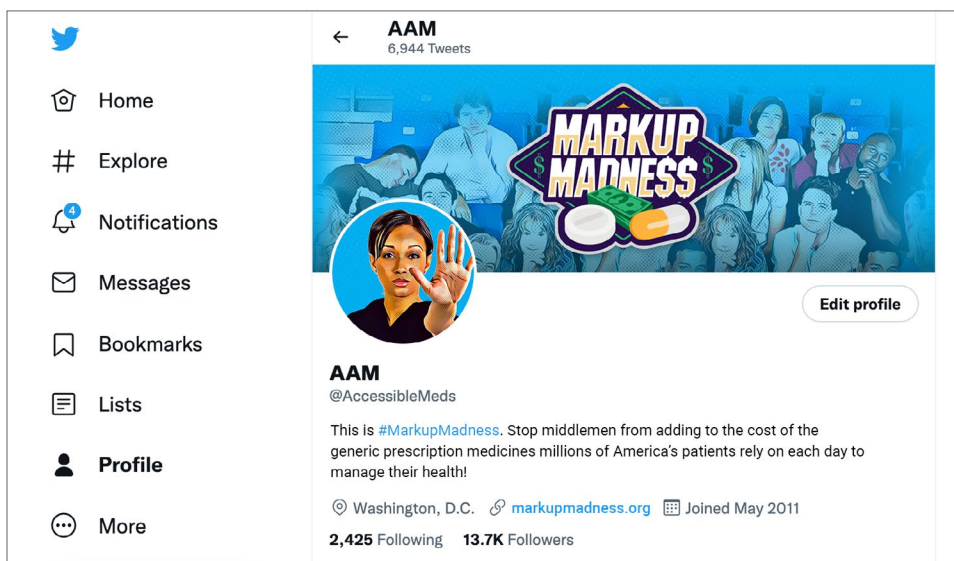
Home

Explore

4

Notifications

Messages

Bookmarks

Lists

Profile

More

AAM
6,944 Tweets

MARKUP MADNESS

Edit profile

AAM
@AccessibleMeds

This is #MarkupMadness. Stop middlemen from adding to the cost of the generic prescription medicines millions of America's patients rely on each day to manage their health!

Washington, D.C. markupmadness.org Joined May 2011

2,425 Following 13.7K Followers